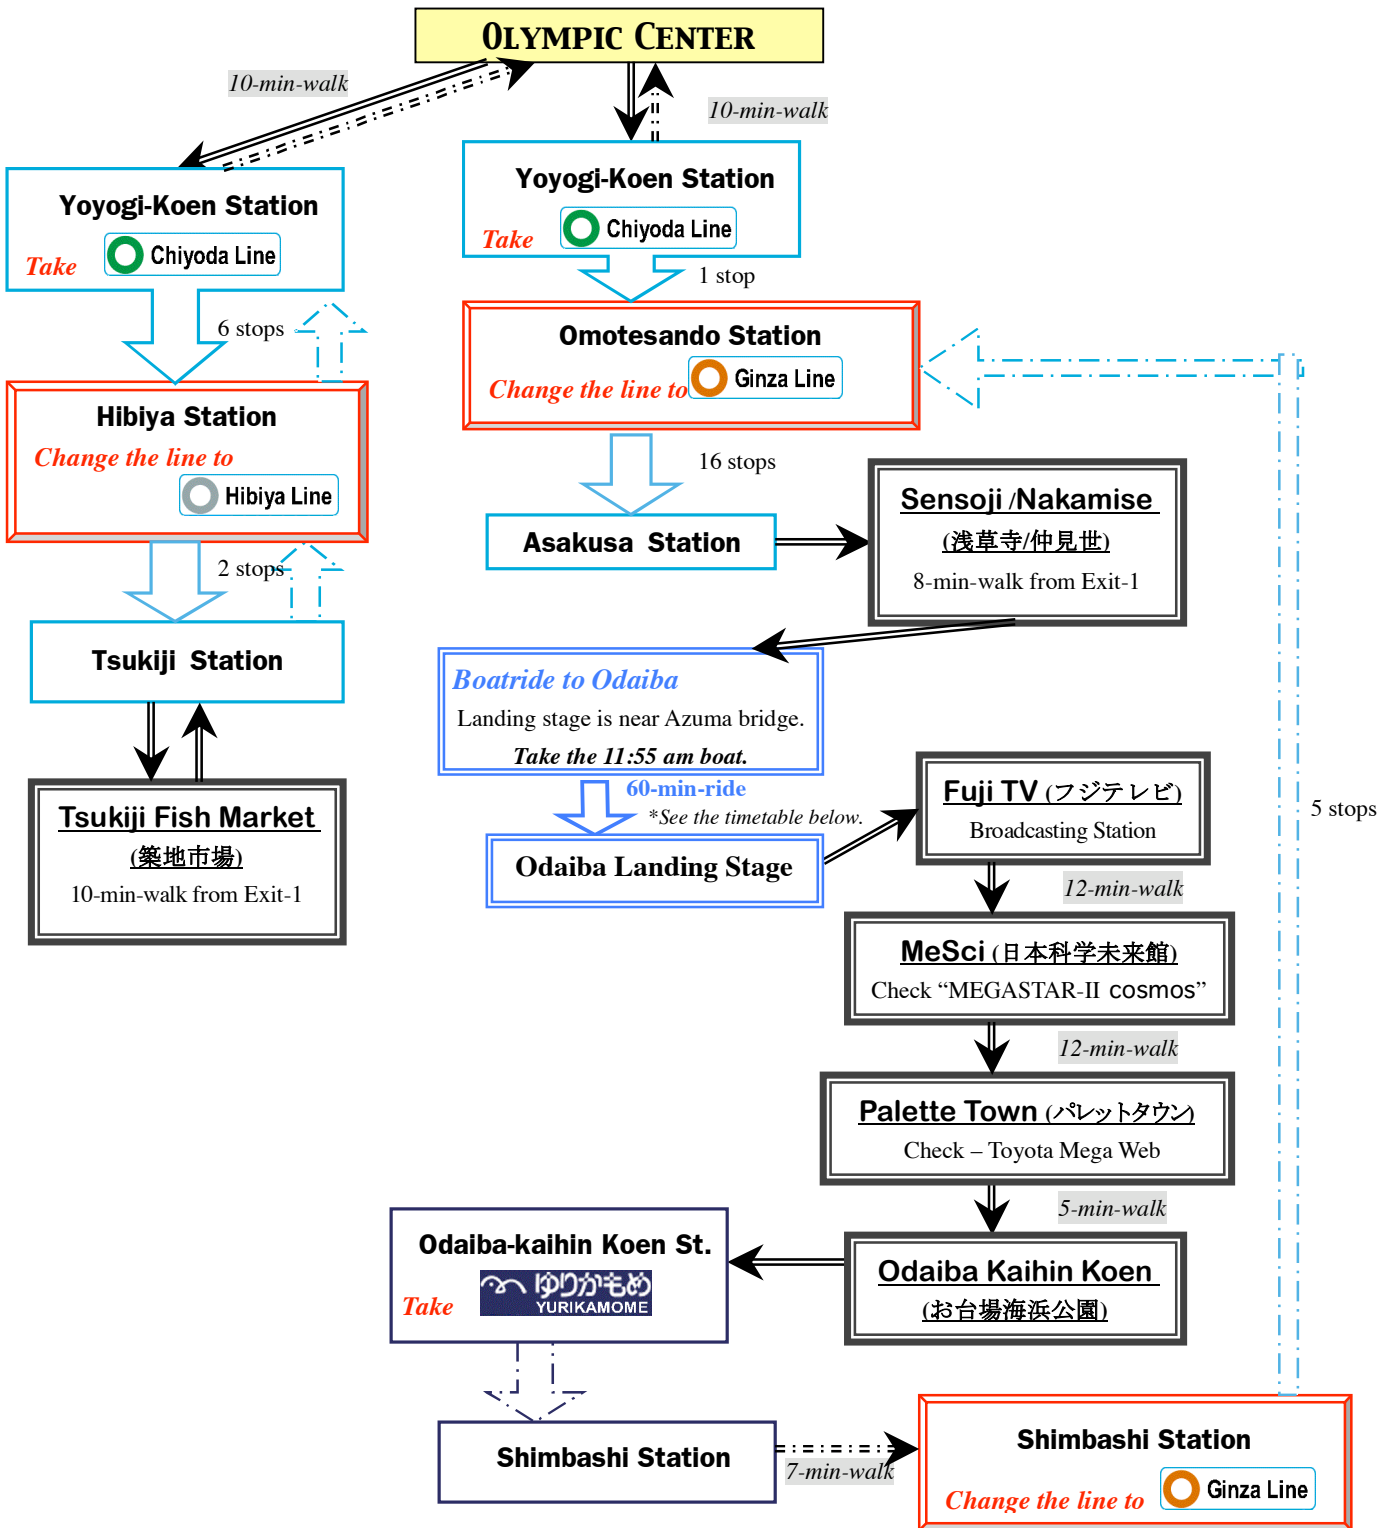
OLYMPIC CENTER

10-min-walk

10-min-walk

Yoyogi-Koen Station
Take Chiyoda Line

Yoyogi-Koen Station
Take Chiyoda Line

1 stop

6 stops

Omotesando Station
Change the line to Ginza Line

Hibiya Station
Change the line to
Hibiya Line

16 stops

Asakusa Station

Sensoji /Nakamise
(浅草寺/仲見世)
8-min-walk from Exit-1

2 stops

Tsukiji Station

Boatride to Odaiba
Landing stage is near Azuma bridge.
Take the 11:55 am boat.

60-min-ride
*See the timetable below.

Tsukiji Fish Market
(築地市場)
10-min-walk from Exit-1

Odaiba Landing Stage

Fuji TV (フジテレビ)
Broadcasting Station

5 stops

12-min-walk

MeSci (日本科学未来館)
Check "MEGASTAR-II cosmos"

12-min-walk

Palette Town (パレットタウン)
Check – Toyota Mega Web

5-min-walk

Odaiba-kaihin Koen St.
Take ゆりかもめ YURIKAMOME

Odaiba Kaihin Koen
(お台場海浜公園)

Shimbashi Station

7-min-walk

Shimbashi Station
Change the line to Ginza Line